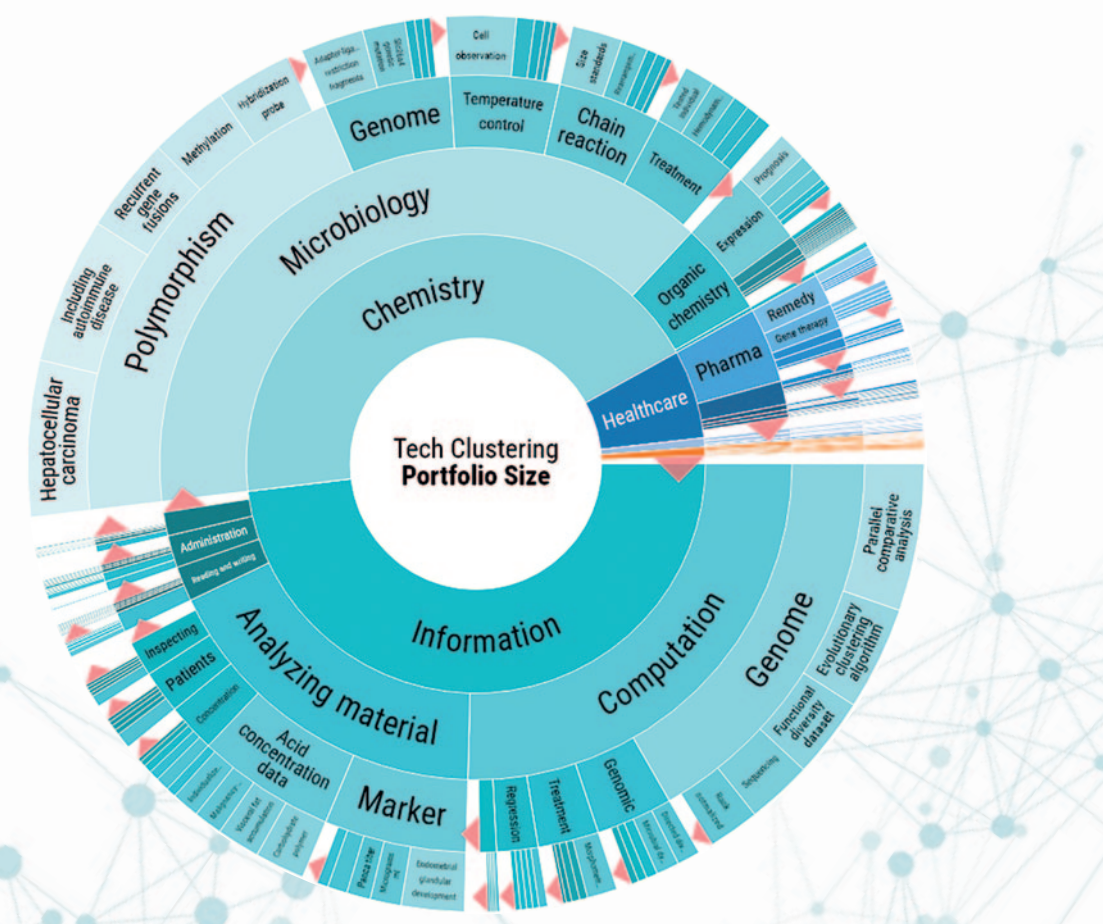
Tech Clustering
Portfolio Size

Chemistry
Microbiology
Polymorphism
Hepatocellular carcinoma
Including autoimmune disease
Recurrent gene fusions
Methylation
Hybridization probe
Adaptor liga... restriction fragments
Genome
Cell observation
Temperature control
Size standards
Chain reaction
Treatment
Organic chemistry
Expression
Prognosis
Healthcare
Pharma
Remedy
Gene therapy

Information
Computation
Genome
Parallel comparative analysis
Evolutionary clustering algorithm
Functional diversity dataset
Sequencing
Genomic
Treatment
Regression
Analyzing material
Marker
Acid concentration data
Endometrial glandular development
Patients
Inspecting
Concentration
Administration
Reading and writing
Carbohydrate polymer